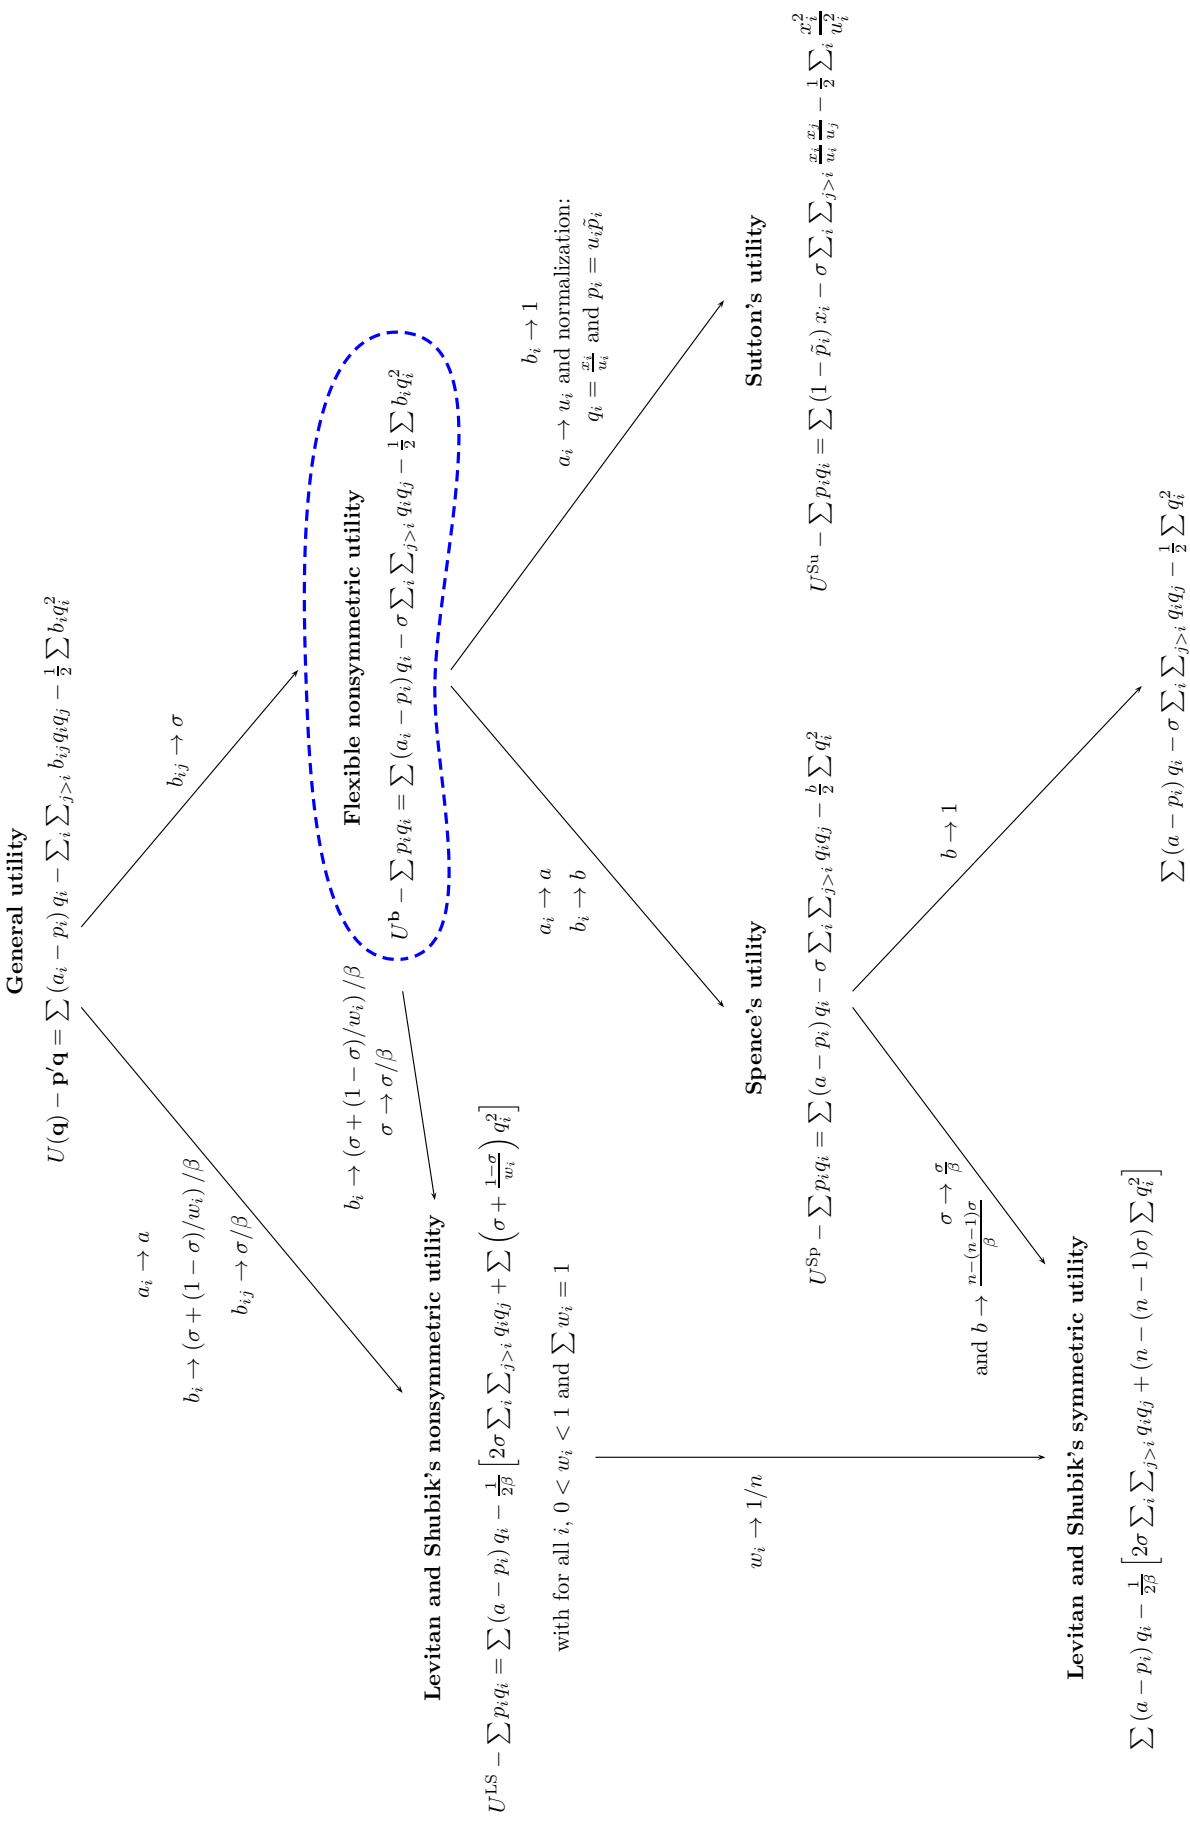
General utility

$U(\mathbf{q}) - \mathbf{p}'\mathbf{q} = \sum (a_i - p_i) q_i - \sum_i \sum_{j>i} b_{ij} q_i q_j - \frac{1}{2} \sum b_i q_i^2$

$b_{ij} \to \sigma$

Flexible nonsymmetric utility

$U^{\mathrm{b}} - \sum p_i q_i = \sum (a_i - p_i) q_i - \sigma \sum_i \sum_{j>i} q_i q_j - \frac{1}{2} \sum b_i q_i^2$

$b_i \to 1$

$a_i \to u_i$ and normalization:

$q_i = \frac{x_i}{u_i}$ and $p_i = u_i \tilde{p}_i$

Sutton's utility

$U^{\mathrm{Su}} - \sum p_i q_i = \sum (1 - \tilde{p}_i) x_i - \sigma \sum_i \sum_{j>i} \frac{x_i}{u_i} \frac{x_j}{u_j} - \frac{1}{2} \sum_i \frac{x_i^2}{u_i^2}$

$a_i \to a$

$b_i \to b$

Spence's utility

$U^{\mathrm{Sp}} - \sum p_i q_i = \sum (a - p_i) q_i - \sigma \sum_i \sum_{j>i} q_i q_j - \frac{b}{2} \sum q_i^2$

$b \to 1$

$\sum (a - p_i) q_i - \sigma \sum_i \sum_{j>i} q_i q_j - \frac{1}{2} \sum q_i^2$

$a_i \to a$

$b_i \to (\sigma + (1-\sigma)/w_i) / \beta$

$b_{ij} \to \sigma/\beta$

$b_i \to (\sigma + (1-\sigma)/w_i) / \beta$

$\sigma \to \sigma/\beta$

Levitan and Shubik's nonsymmetric utility

$U^{\mathrm{LS}} - \sum p_i q_i = \sum (a - p_i) q_i - \frac{1}{2\beta} \left[ 2\sigma \sum_i \sum_{j>i} q_i q_j + \sum \left( \sigma + \frac{1-\sigma}{w_i} \right) q_i^2 \right]$

with for all $i$, $0 < w_i < 1$ and $\sum w_i = 1$

$w_i \to 1/n$

$\sigma \to \frac{\sigma}{\beta}$

and $b \to \frac{n-(n-1)\sigma}{\beta}$

Levitan and Shubik's symmetric utility

$\sum (a - p_i) q_i - \frac{1}{2\beta} \left[ 2\sigma \sum_i \sum_{j>i} q_i q_j + (n - (n-1)\sigma) \sum q_i^2 \right]$